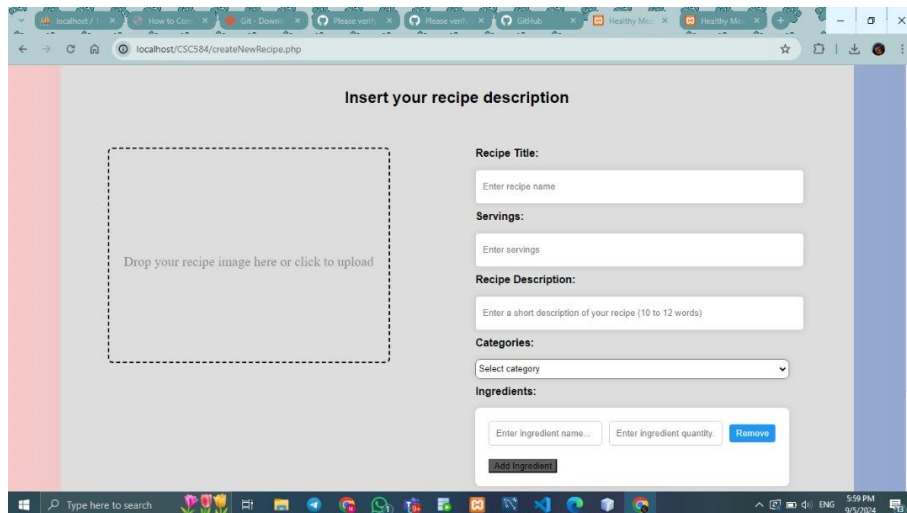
localhost / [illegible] × How to Con × Git - Downlo × Please verify × Please verify × GitHub × Healthy Mea × Healthy Mea ×

localhost/CSC584/createNewRecipe.php

Insert your recipe description

Drop your recipe image here or click to upload

Recipe Title:

Enter recipe name

Servings:

Enter servings

Recipe Description:

Enter a short description of your recipe (10 to 12 words)

Categories:

Select category

Ingredients:

Enter ingredient name... Enter ingredient quantity... Remove

Add Ingredient

Type here to search

ENG 5:59 PM 9/5/2024